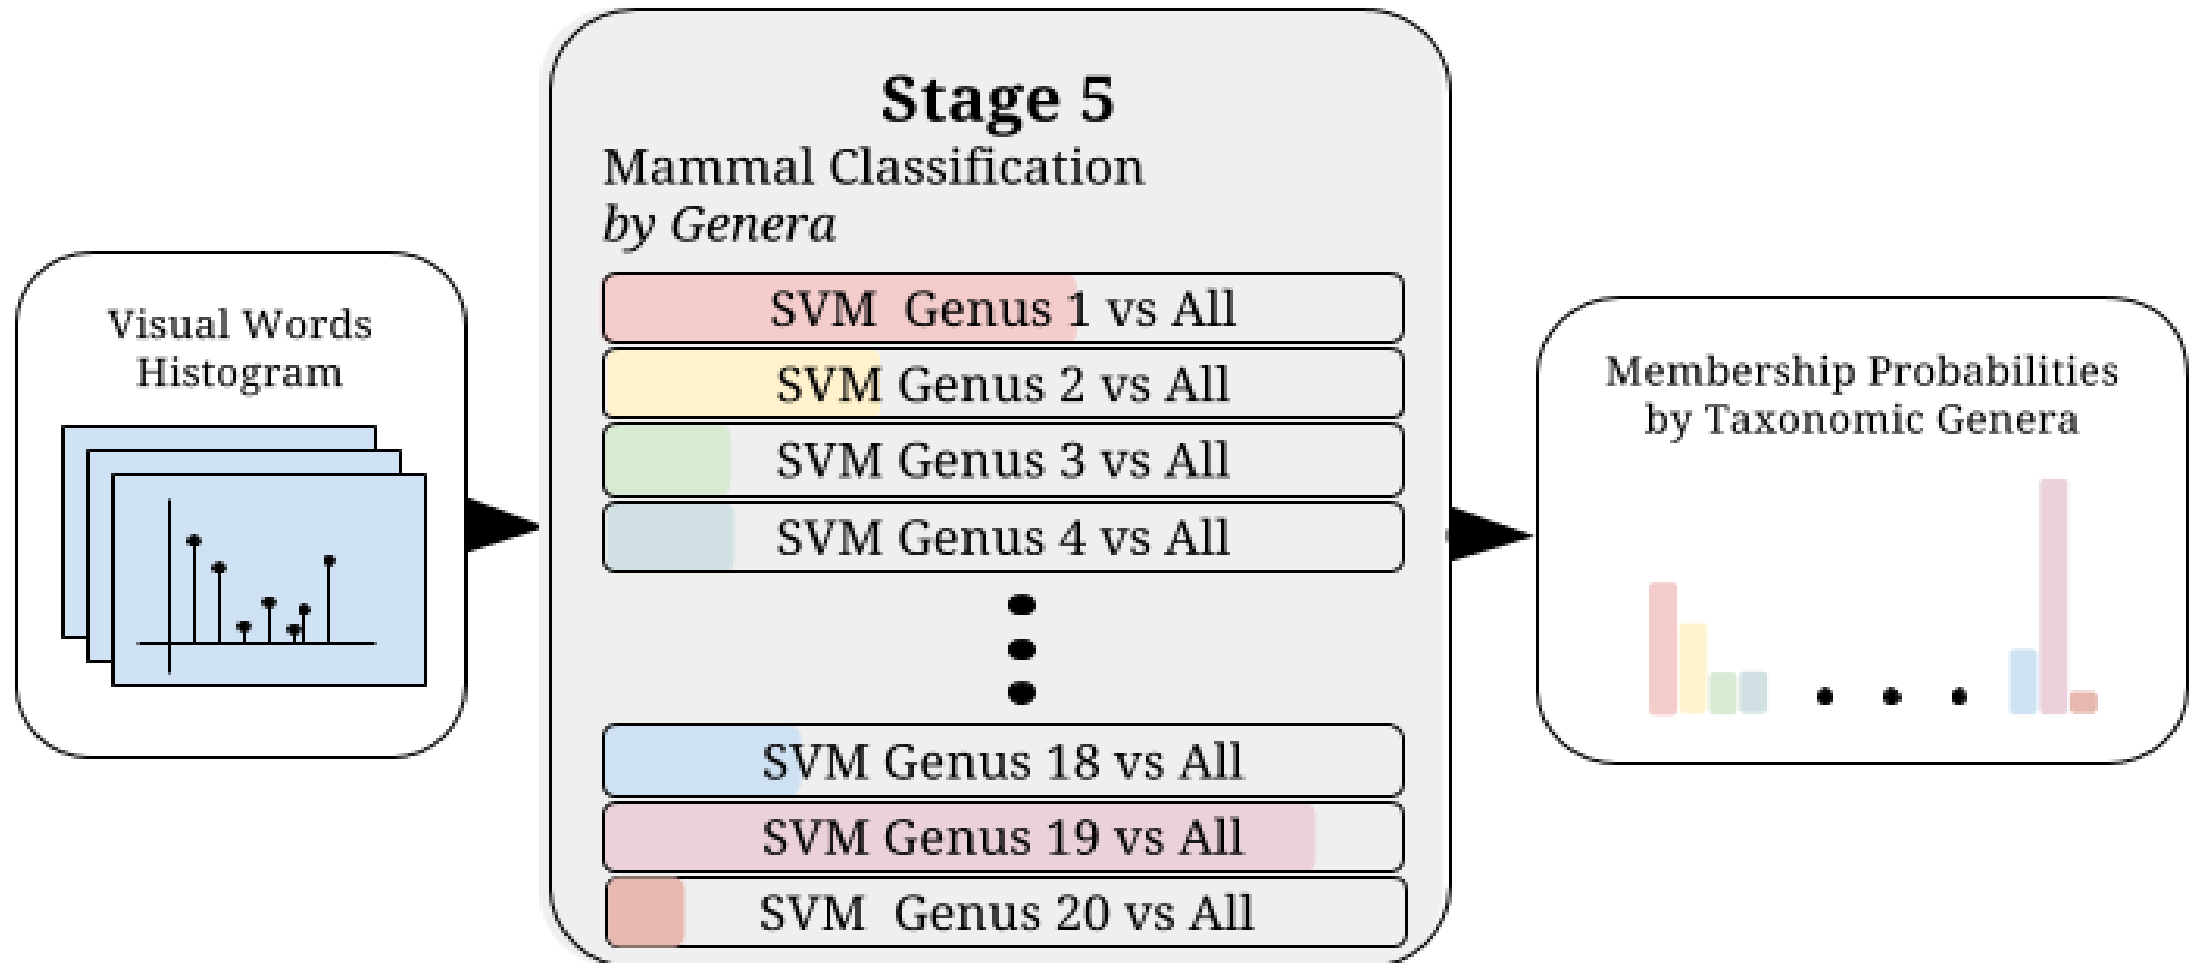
Visual Words Histogram

Stage 5
Mammal Classification
*by Genera*

SVM Genus 1 vs All
SVM Genus 2 vs All
SVM Genus 3 vs All
SVM Genus 4 vs All
SVM Genus 18 vs All
SVM Genus 19 vs All
SVM Genus 20 vs All

Membership Probabilities by Taxonomic Genera